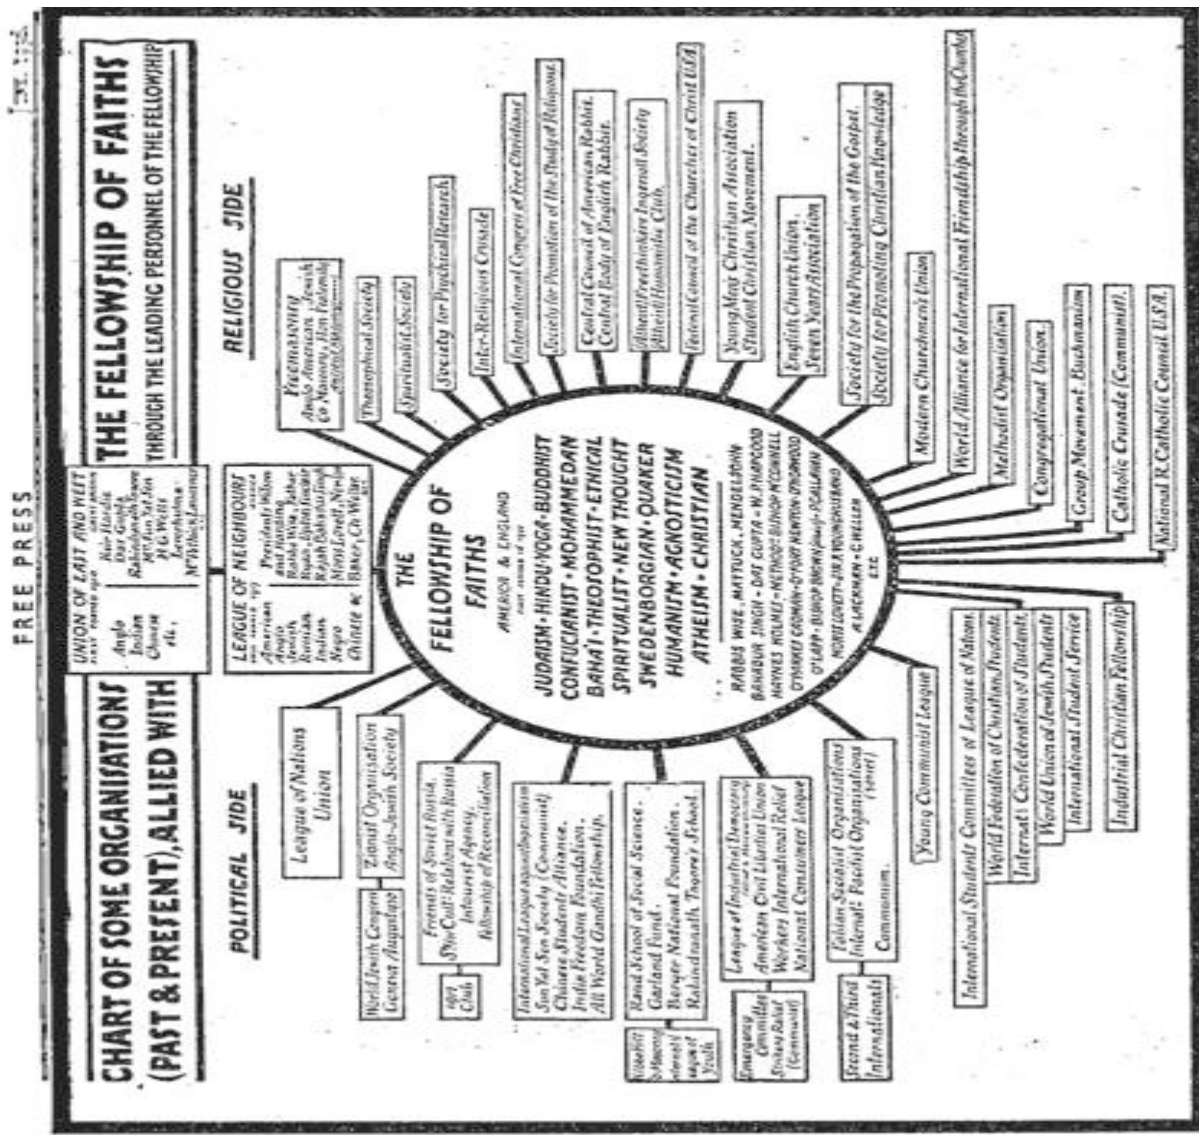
FREE PRESS

CHART OF SOME ORGANISATIONS (PAST & PRESENT), ALLIED WITH

THE FELLOWSHIP OF FAITHS

THROUGH THE LEADING PERSONNEL OF THE FELLOWSHIP

POLITICAL SIDE

RELIGIOUS SIDE

UNION OF EAST AND WEST
Anglo
Indian
Chinese
etc.
Keir Hardie
Das Gupta
Rabindranath Tagore
H.G. Wells
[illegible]

LEAGUE OF NEIGHBOURS
American
Anglo
Jewish
Russian
Indian
Negro
Chinese &c.
Presidents
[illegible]
Rabbi Wise
Rush Rakmadhas
Horace Kroll
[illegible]

THE FELLOWSHIP OF FAITHS
AMERICA & ENGLAND
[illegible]
JUDAISM · HINDU · YOGA · BUDDHIST
CONFUCIANIST · MOHAMMEDAN
BAHAI · THEOSOPHIST · ETHICAL
SPIRITUALIST · NEW THOUGHT
SWEDENBORGIAN · QUAKER
HUMANISM · AGNOSTICISM
ATHEISM · CHRISTIAN
RABBIS WISE, MAYTOCK, MENDELSOHN
BAHADUR SINGH · DAS GUPTA · W. SHERWOOD
HAYNES HOLMES · METHOD. BISHOP MCCONNELL
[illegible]
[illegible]
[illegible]
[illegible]
ETC.

League of Nations Union

Zionist Organisation
Anglo-Jewish Society

World Jewish Congress
Geneva Assembly

Friends of Soviet Russia.
Sino-Cult. Relations with Russia
Intourist Agency.
Fellowship of Reconciliation

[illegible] Club

International League against Imperialism
Sun Yat Sen Society (Communist)
Chinese Student Alliance.
India Freedom Foundation.
All World Gandhi Fellowship.

Rand School of Social Science.
Garland Fund.
Berger National Foundation.
Rabindranath Tagore's School.

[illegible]

League of Industrial Democracy
American Civil Liberties Union
Workers International Relief
National Consumers League

Emergency Committee Strikers Relief (Communist)

Fabian Socialist Organisations
Internat. Fascist Organisations (Secret)
Communism.

Second & Third Internationals

Young Communist League

International Students Committees of League of Nations.
World Federation of Christian Students.
Internat. Confederation of Students.
World Union of Jewish Students.
International Student Service.

Industrial Christian Fellowship.

Freemasonry
Anglo American Jewish
Co-Masonry, Hon. Fraternity
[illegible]

Theosophical Society

Spiritualist Society

Society for Psychical Research

Inter-Religious Crusade

International Congress of Free Christians

Society for Promotion of the Study of Religions

Central Council of American Rabbis.
Central Body of English Rabbis.

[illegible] Freethinkers Ingersoll Society
Atheist Humanist Club.

Federal Council of the Churches of Christ USA

Young Men's Christian Association
Student Christian Movement.

English Church Union.
Seven Years Association.

Society for the Propagation of the Gospel.
Society for Promoting Christian Knowledge

Modern Churchmen's Union

World Alliance for International Friendship through the Churches

Methodist Organisation

Congregational Union.

Group Movement. Buchmanism

Catholic Crusade (Communist).

National R. Catholic Council USA.